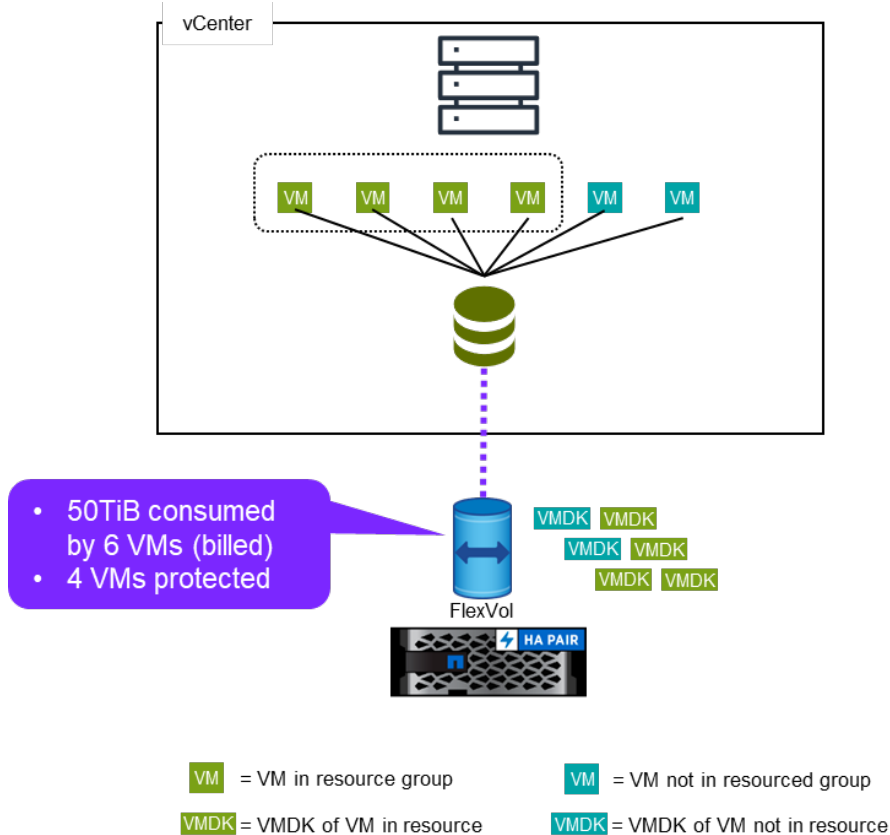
vCenter

VM VM VM VM VM VM

• 50TiB consumed by 6 VMs (billed)
• 4 VMs protected

VMDK VMDK
VMDK VMDK
VMDK VMDK

FlexVol

HA PAIR

VM = VM in resource group

VM = VM not in resourced group

VMDK = VMDK of VM in resource

VMDK = VMDK of VM not in resource